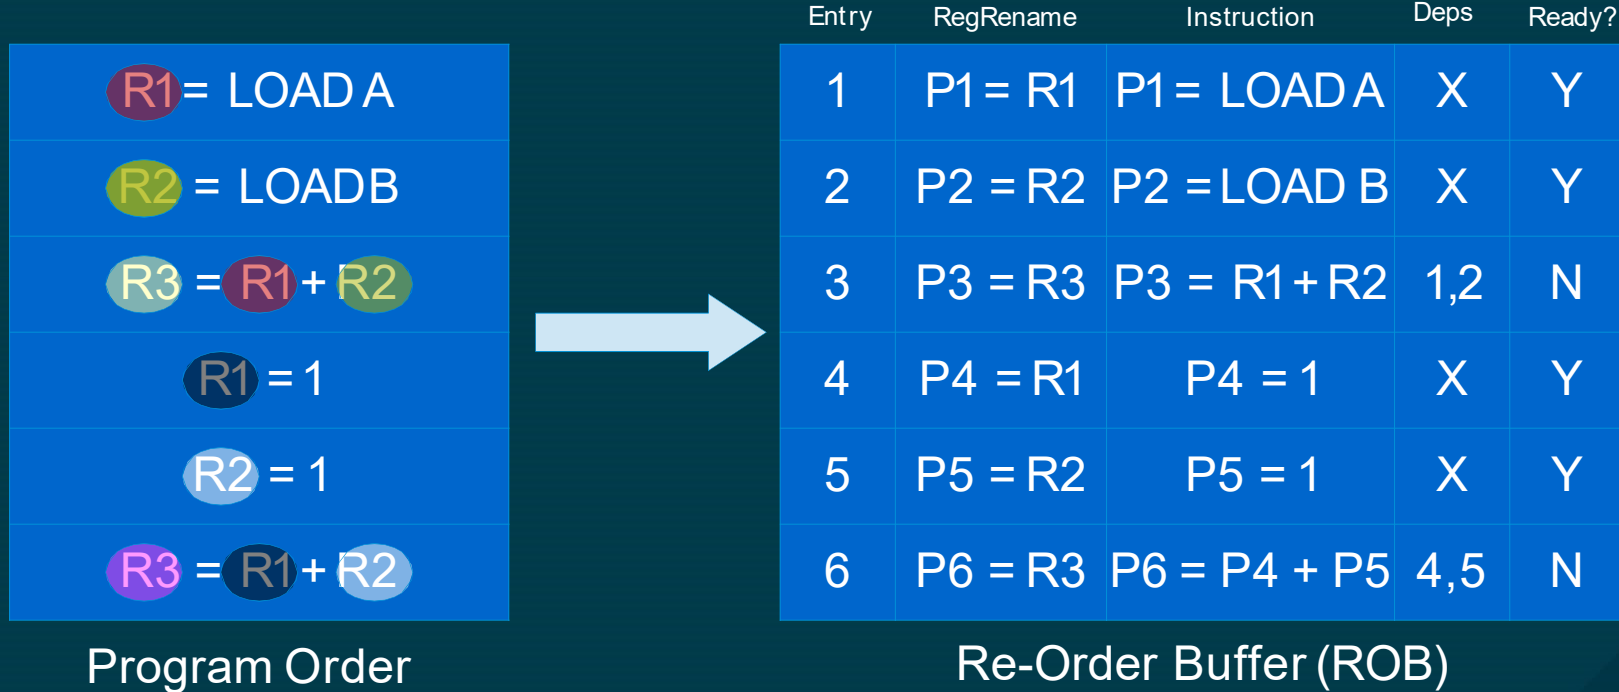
| Program Order |
|---|
| R1 = LOAD A |
| R2 = LOADB |
| R3 = R1 + R2 |
| R1 = 1 |
| R2 = 1 |
| R3 = R1 + R2 |

Program Order

| Entry | RegRename | Instruction | Deps | Ready? |
|---|---|---|---|---|
| 1 | P1 = R1 | P1 = LOAD A | X | Y |
| 2 | P2 = R2 | P2 = LOAD B | X | Y |
| 3 | P3 = R3 | P3 = R1 + R2 | 1,2 | N |
| 4 | P4 = R1 | P4 = 1 | X | Y |
| 5 | P5 = R2 | P5 = 1 | X | Y |
| 6 | P6 = R3 | P6 = P4 + P5 | 4,5 | N |

Re-Order Buffer (ROB)